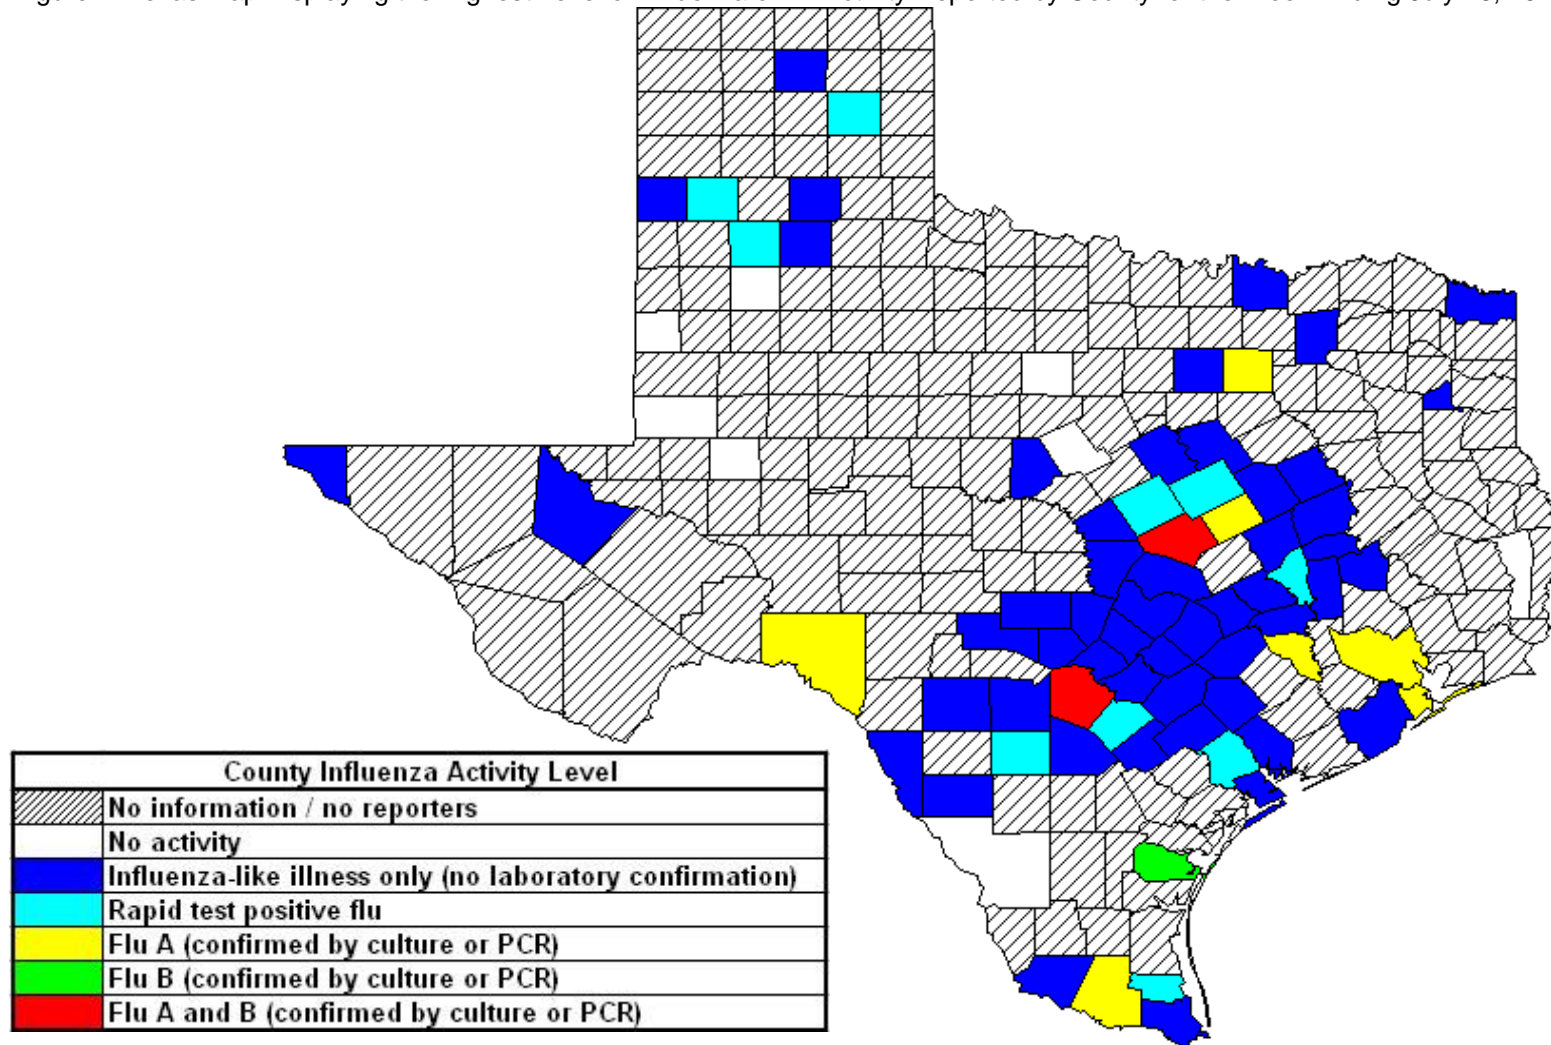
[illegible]

| County Influenza Activity Level |
|---|
| No information / no reporters |
| No activity |
| Influenza-like illness only (no laboratory confirmation) |
| Rapid test positive flu |
| Flu A (confirmed by culture or PCR) |
| Flu B (confirmed by culture or PCR) |
| Flu A and B (confirmed by culture or PCR) |